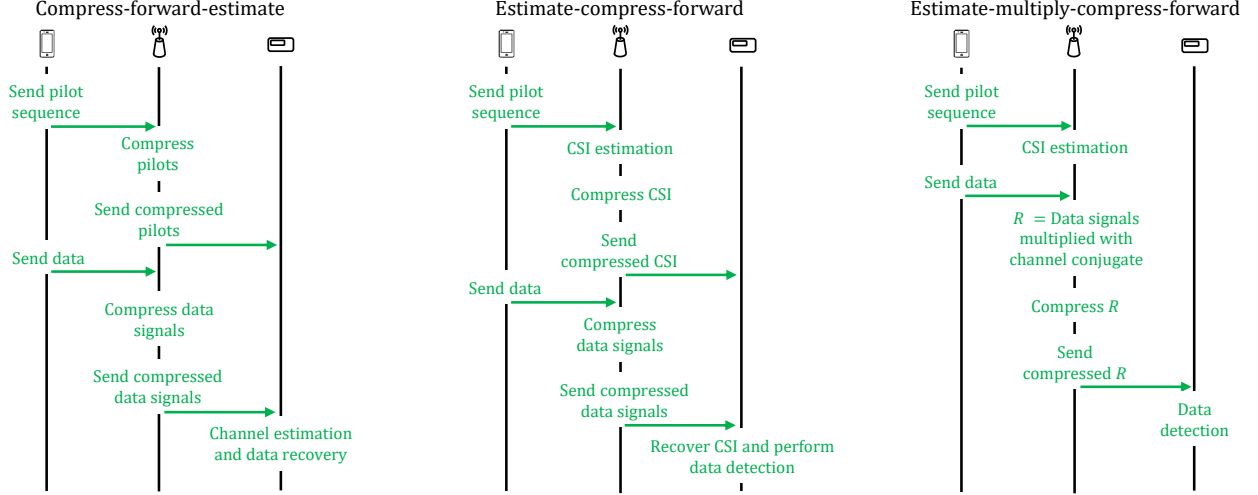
Compress-forward-estimate

Send pilot sequence

Compress pilots

Send compressed pilots

Send data

Compress data signals

Send compressed data signals

Channel estimation and data recovery

Estimate-compress-forward

Send pilot sequence

CSI estimation

Compress CSI

Send compressed CSI

Send data

Compress data signals

Send compressed data signals

Recover CSI and perform data detection

Estimate-multiply-compress-forward

Send pilot sequence

CSI estimation

Send data

$R$ = Data signals multiplied with channel conjugate

Compress $R$

Send compressed $R$

Data detection